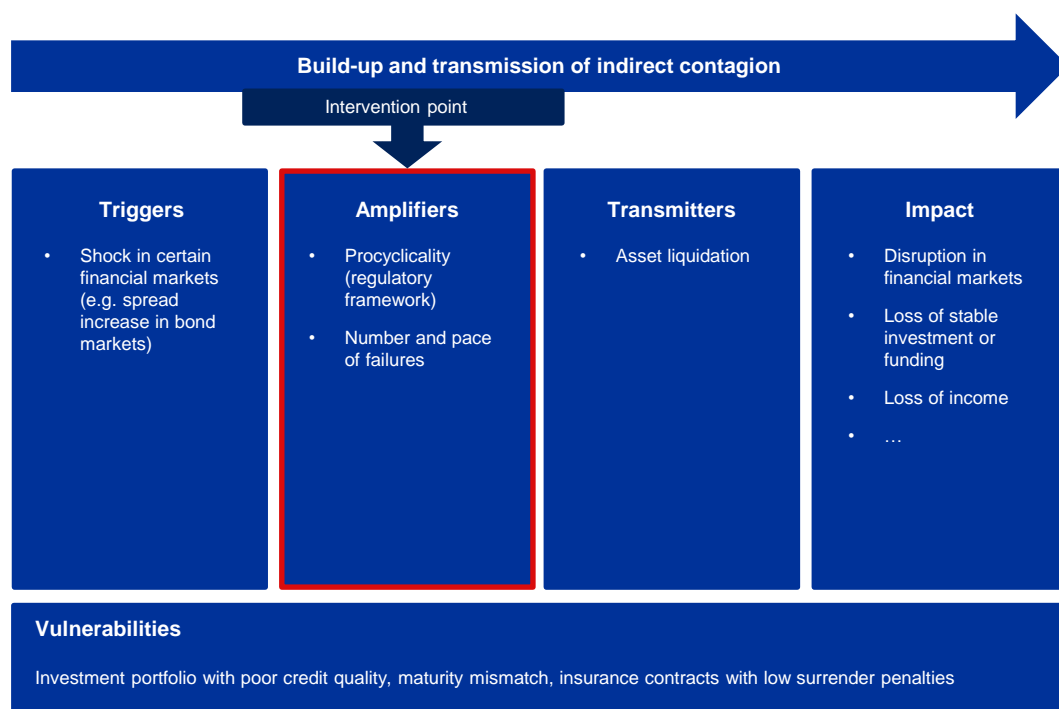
Build-up and transmission of indirect contagion

Intervention point

Triggers

- Shock in certain financial markets (e.g. spread increase in bond markets)

Amplifiers

- Procyclicality (regulatory framework)
- Number and pace of failures

Transmitters

- Asset liquidation

Impact

- Disruption in financial markets
- Loss of stable investment or funding
- Loss of income
- …

Vulnerabilities

Investment portfolio with poor credit quality, maturity mismatch, insurance contracts with low surrender penalties